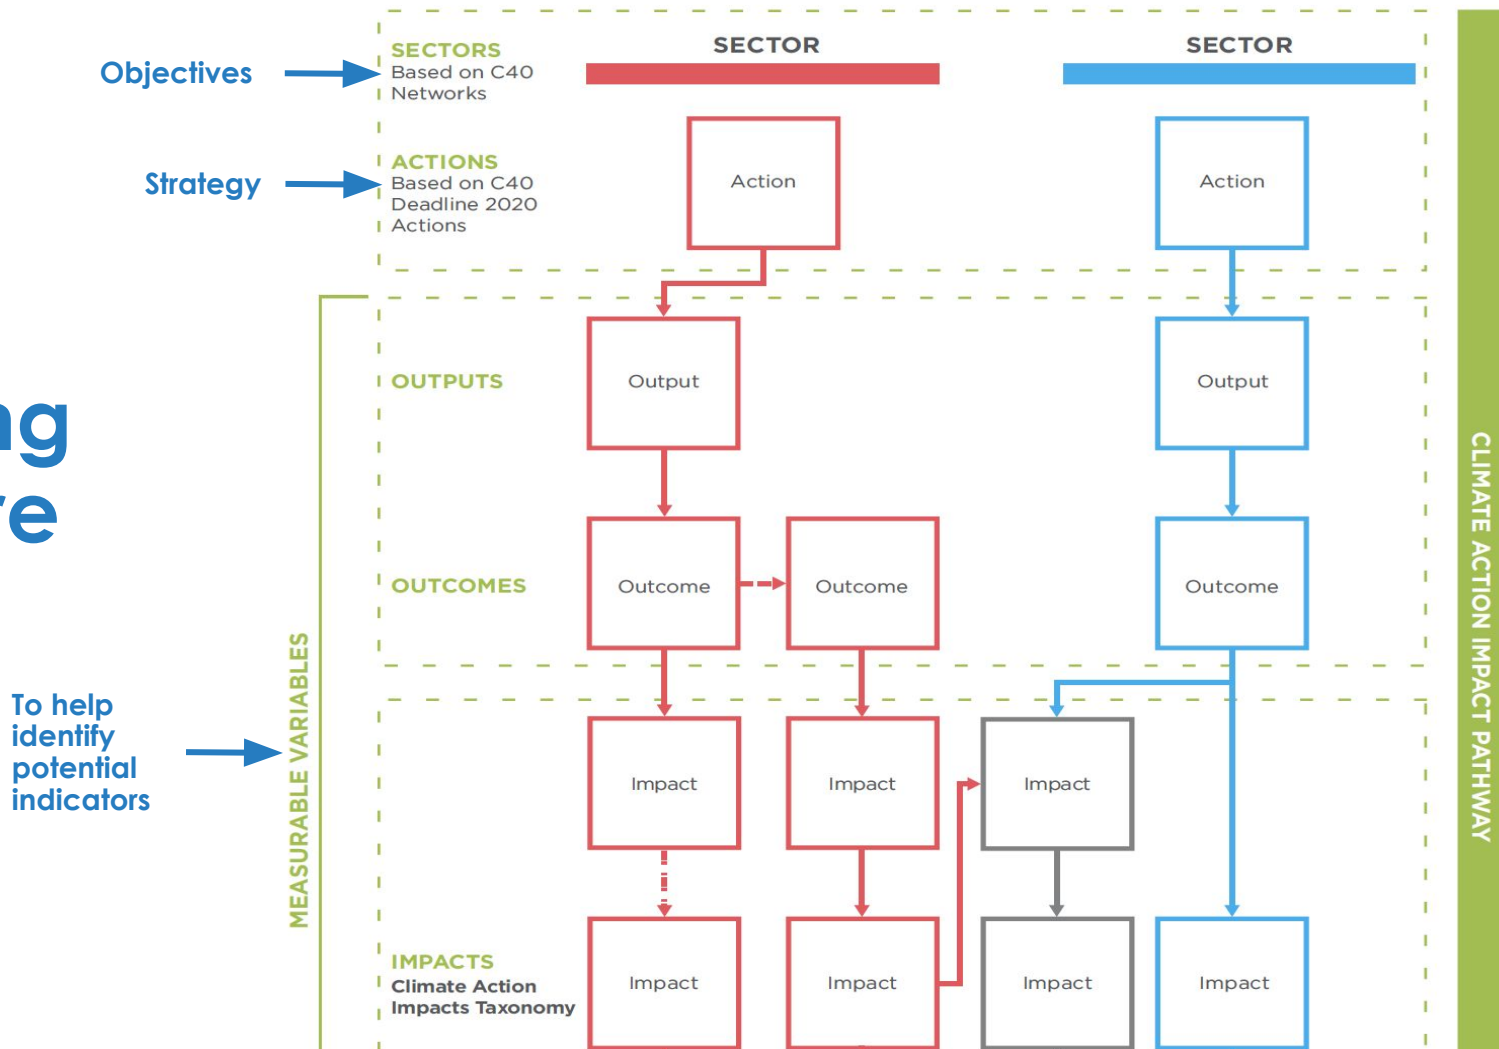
Objectives

Strategy

ng
re

To help identify potential indicators

SECTORS
Based on C40 Networks

SECTOR

SECTOR

ACTIONS
Based on C40 Deadline 2020 Actions

Action

Action

MEASURABLE VARIABLES

OUTPUTS

Output

Output

OUTCOMES

Outcome

Outcome

Outcome

Impact

Impact

Impact

IMPACTS
Climate Action Impacts Taxonomy

Impact

Impact

Impact

Impact

CLIMATE ACTION IMPACT PATHWAY